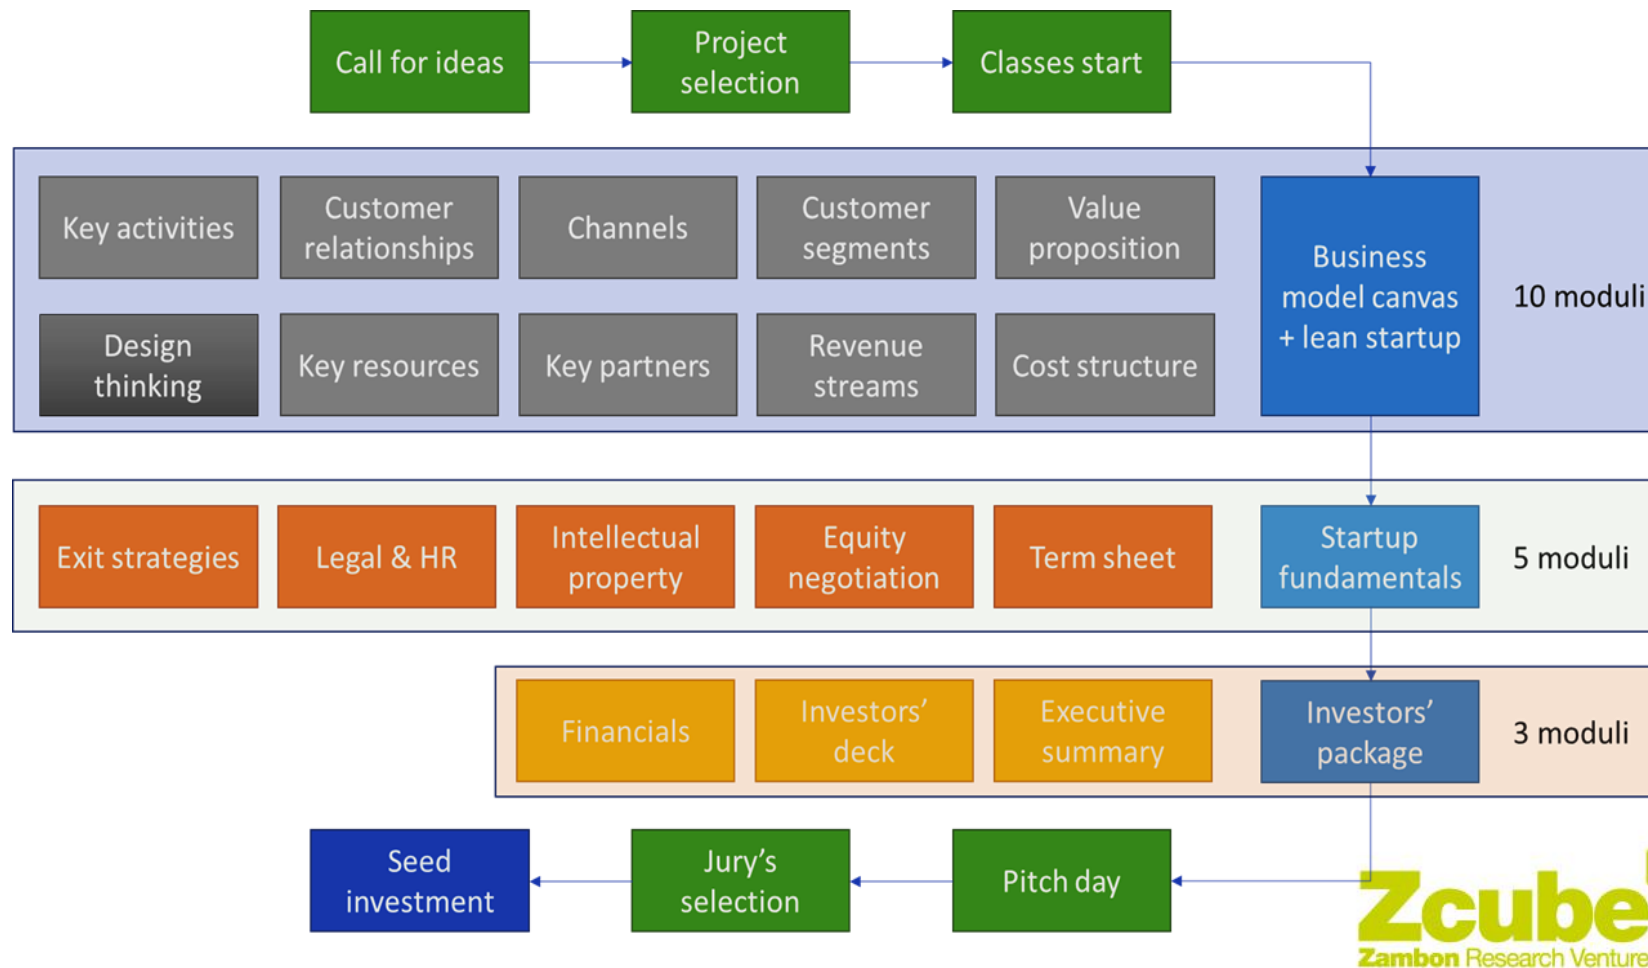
Call for ideas

Project selection

Classes start

Key activities

Customer relationships

Channels

Customer segments

Value proposition

Business model canvas + lean startup

10 moduli

Design thinking

Key resources

Key partners

Revenue streams

Cost structure

Exit strategies

Legal & HR

Intellectual property

Equity negotiation

Term sheet

Startup fundamentals

5 moduli

Financials

Investors' deck

Executive summary

Investors' package

3 moduli

Seed investment

Jury's selection

Pitch day

Zcube

Zambon Research Venture